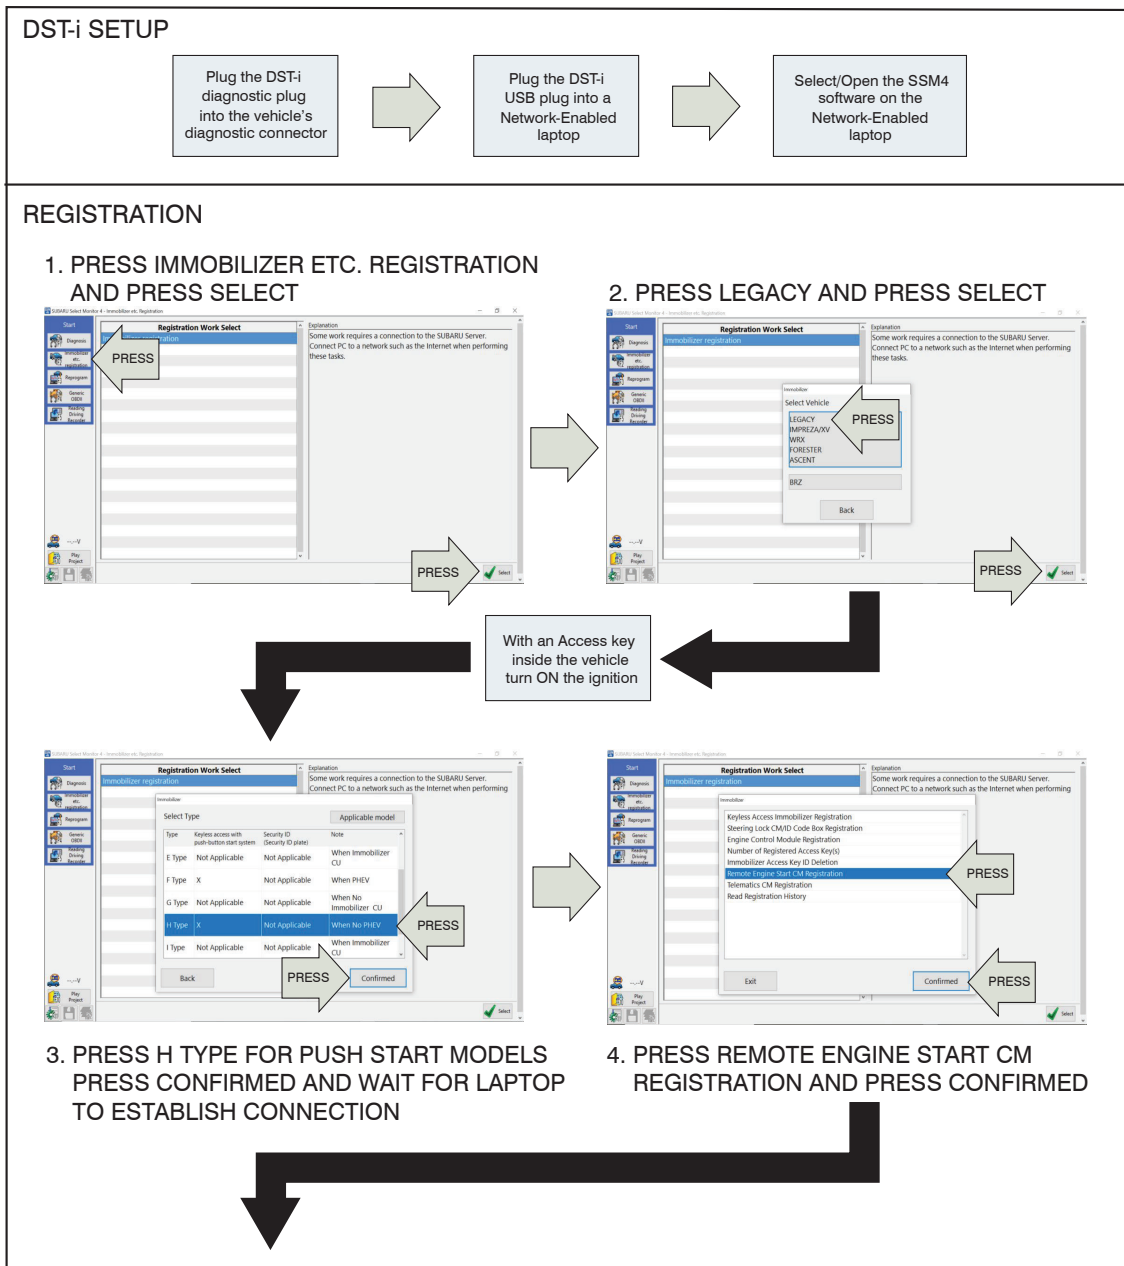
DST-i SETUP

Plug the DST-i diagnostic plug into the vehicle's diagnostic connector

Plug the DST-i USB plug into a Network-Enabled laptop

Select/Open the SSM4 software on the Network-Enabled laptop

REGISTRATION

1. PRESS IMMOBILIZER ETC. REGISTRATION AND PRESS SELECT

SUBARU Select Monitor 4 - Immobilizer etc. Registration

Start
Diagnosis
Immobilizer etc. registration
Reprogram
Generic OBDII
Reading Driving Recorder

Registration Work Select
Immobilizer registration

PRESS

Explanation
Some work requires a connection to the SUBARU Server. Connect PC to a network such as the Internet when performing these tasks.

Play Project

PRESS
Select

2. PRESS LEGACY AND PRESS SELECT

SUBARU Select Monitor 4 - Immobilizer etc. Registration

Registration Work Select
Immobilizer registration

Explanation
Some work requires a connection to the SUBARU Server. Connect PC to a network such as the Internet when performing these tasks.

Immobilizer
Select Vehicle
LEGACY
IMPREZA/XV
WRX
FORESTER
ASCENT
BRZ
Back

PRESS

PRESS
Select

With an Access key inside the vehicle turn ON the ignition

SUBARU Select Monitor 4 - Immobilizer etc. Registration

Registration Work Select
Immobilizer registration

Explanation
Some work requires a connection to the SUBARU Server. Connect PC to a network such as the Internet when performing

Immobilizer
Select Type
Applicable model

| Type | Keyless access with push-button start system | Security ID (Security ID plate) | Note |
|---|---|---|---|
| E Type | Not Applicable | Not Applicable | When Immobilizer CU |
| F Type | X | Not Applicable | When PHEV |
| G Type | Not Applicable | Not Applicable | When No Immobilizer CU |
| H Type | X | Not Applicable | When No PHEV |
| I Type | Not Applicable | Not Applicable | When Immobilizer CU |

PRESS
Back
PRESS
Confirmed
Select

SUBARU Select Monitor 4 - Immobilizer etc. Registration

Registration Work Select
Immobilizer registration

Explanation
Some work requires a connection to the SUBARU Server. Connect PC to a network such as the Internet when performing

Immobilizer
Keyless Access Immobilizer Registration
Steering Lock CM/ID Code Box Registration
Engine Control Module Registration
Number of Registered Access Key(s)
Immobilizer Access Key ID Deletion
Remote Engine Start CM Registration
Telematics CM Registration
Read Registration History

PRESS
Exit
Confirmed
PRESS
Select

3. PRESS H TYPE FOR PUSH START MODELS PRESS CONFIRMED AND WAIT FOR LAPTOP TO ESTABLISH CONNECTION

4. PRESS REMOTE ENGINE START CM REGISTRATION AND PRESS CONFIRMED